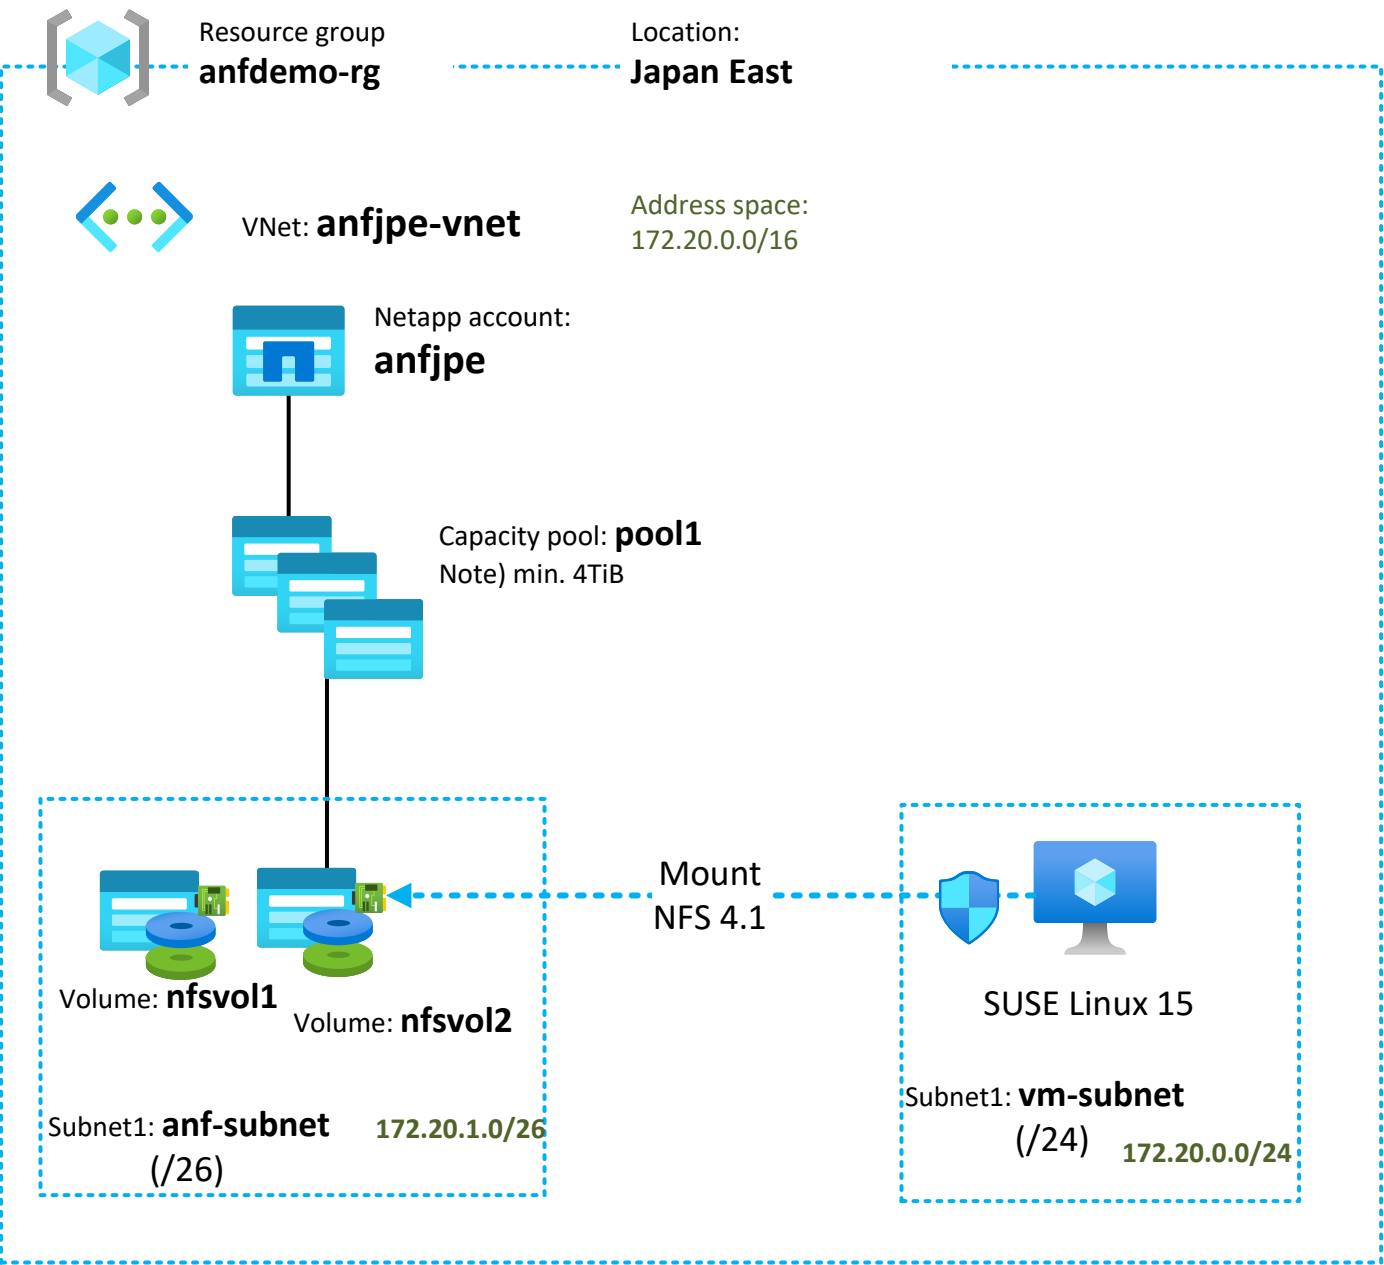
Resource group
anfdemo-rg

Location:
Japan East

VNet: anfjpe-vnet

Address space:
172.20.0.0/16

Netapp account:
anfjpe

Capacity pool: pool1
Note) min. 4TiB

Mount
NFS 4.1

Volume: nfsvol1

Volume: nfsvol2

Subnet1: anf-subnet
(/26)

172.20.1.0/26

SUSE Linux 15

Subnet1: vm-subnet
(/24)

172.20.0.0/24